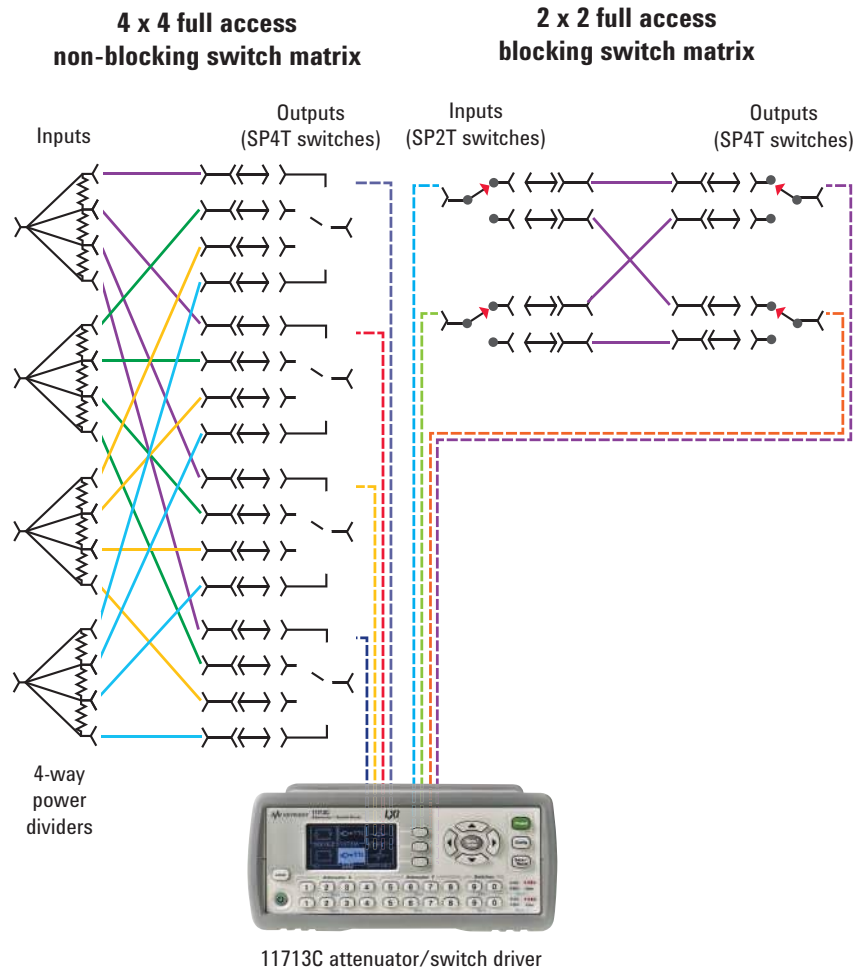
4 x 4 full access
non-blocking switch matrix

2 x 2 full access
blocking switch matrix

Inputs

Outputs
(SP4T switches)

Inputs
(SP2T switches)

Outputs
(SP4T switches)

4-way
power
dividers

LXI

11713C attenuator/switch driver